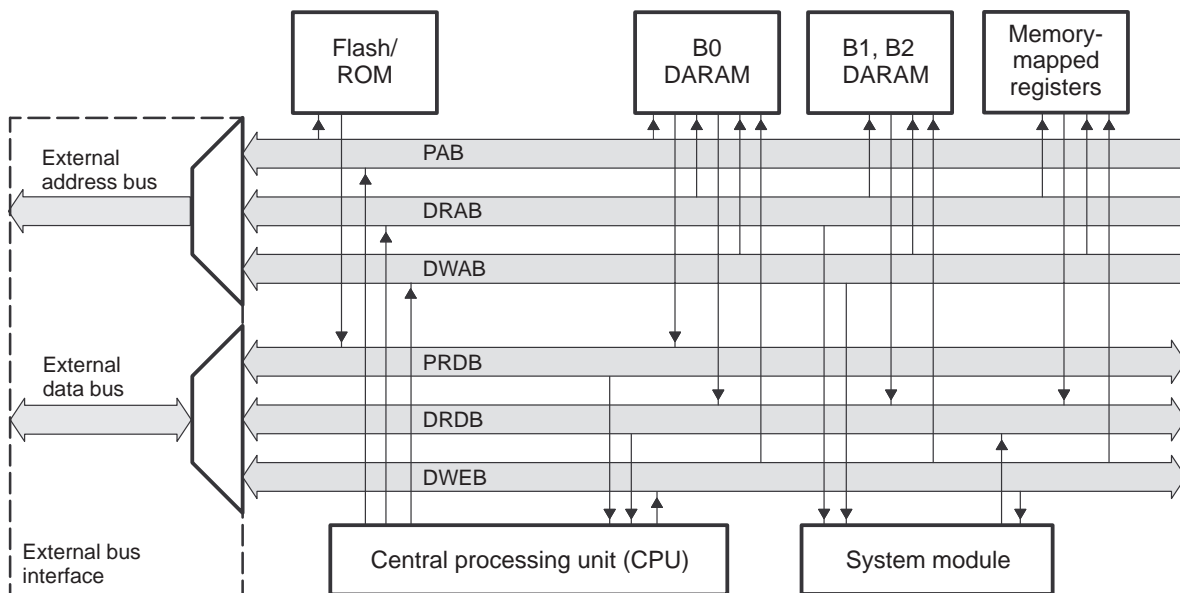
Flash/ ROM

B0 DARAM

B1, B2 DARAM

Memory-mapped registers

External address bus

PAB

DRAB

DWAB

External data bus

PRDB

DRDB

DWEB

External bus interface

Central processing unit (CPU)

System module